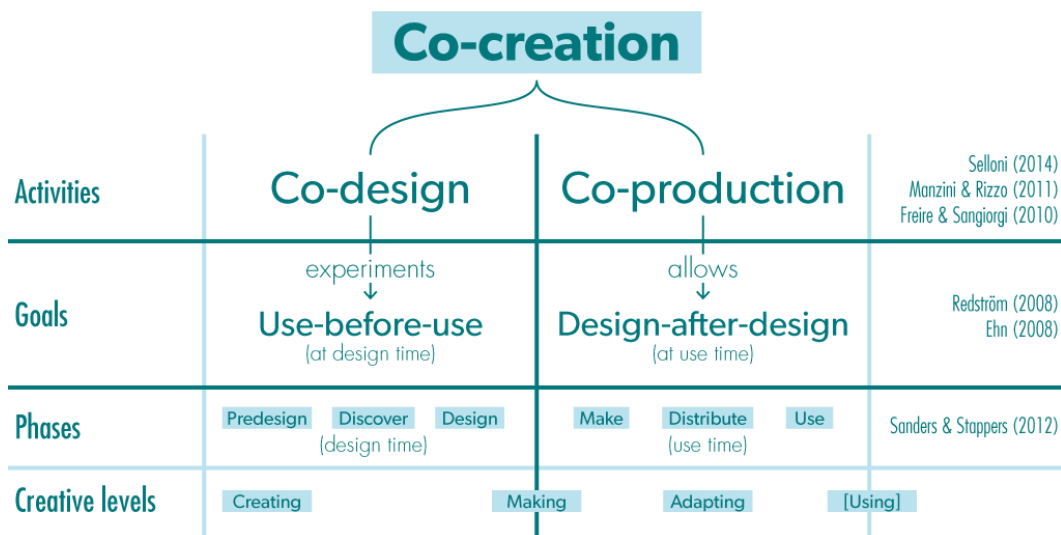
Co-creation

| | | | |
|---|---|---|---|
| Activities | Co-design | Co-production | Selloni (2014) Manzini & Rizzo (2011) Freire & Sangiorgi (2010) |
| Goals | experiments ↓ Use-before-use (at design time) | allows ↓ Design-after-design (at use time) | Redström (2008) Ehn (2008) |
| Phases | Predesign Discover Design (design time) | Make Distribute Use (use time) | Sanders & Stappers (2012) |
| Creative levels | Creating Making | Adapting [Using] | |